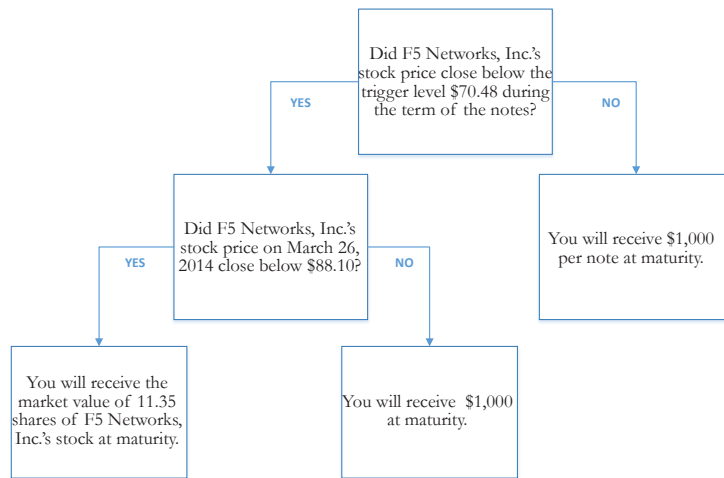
Did F5 Networks, Inc.'s stock price close below the trigger level $70.48 during the term of the notes?

YES

NO

Did F5 Networks, Inc.'s stock price on March 26, 2014 close below $88.10?

You will receive $1,000 per note at maturity.

YES

NO

You will receive the market value of 11.35 shares of F5 Networks, Inc.'s stock at maturity.

You will receive $1,000 at maturity.